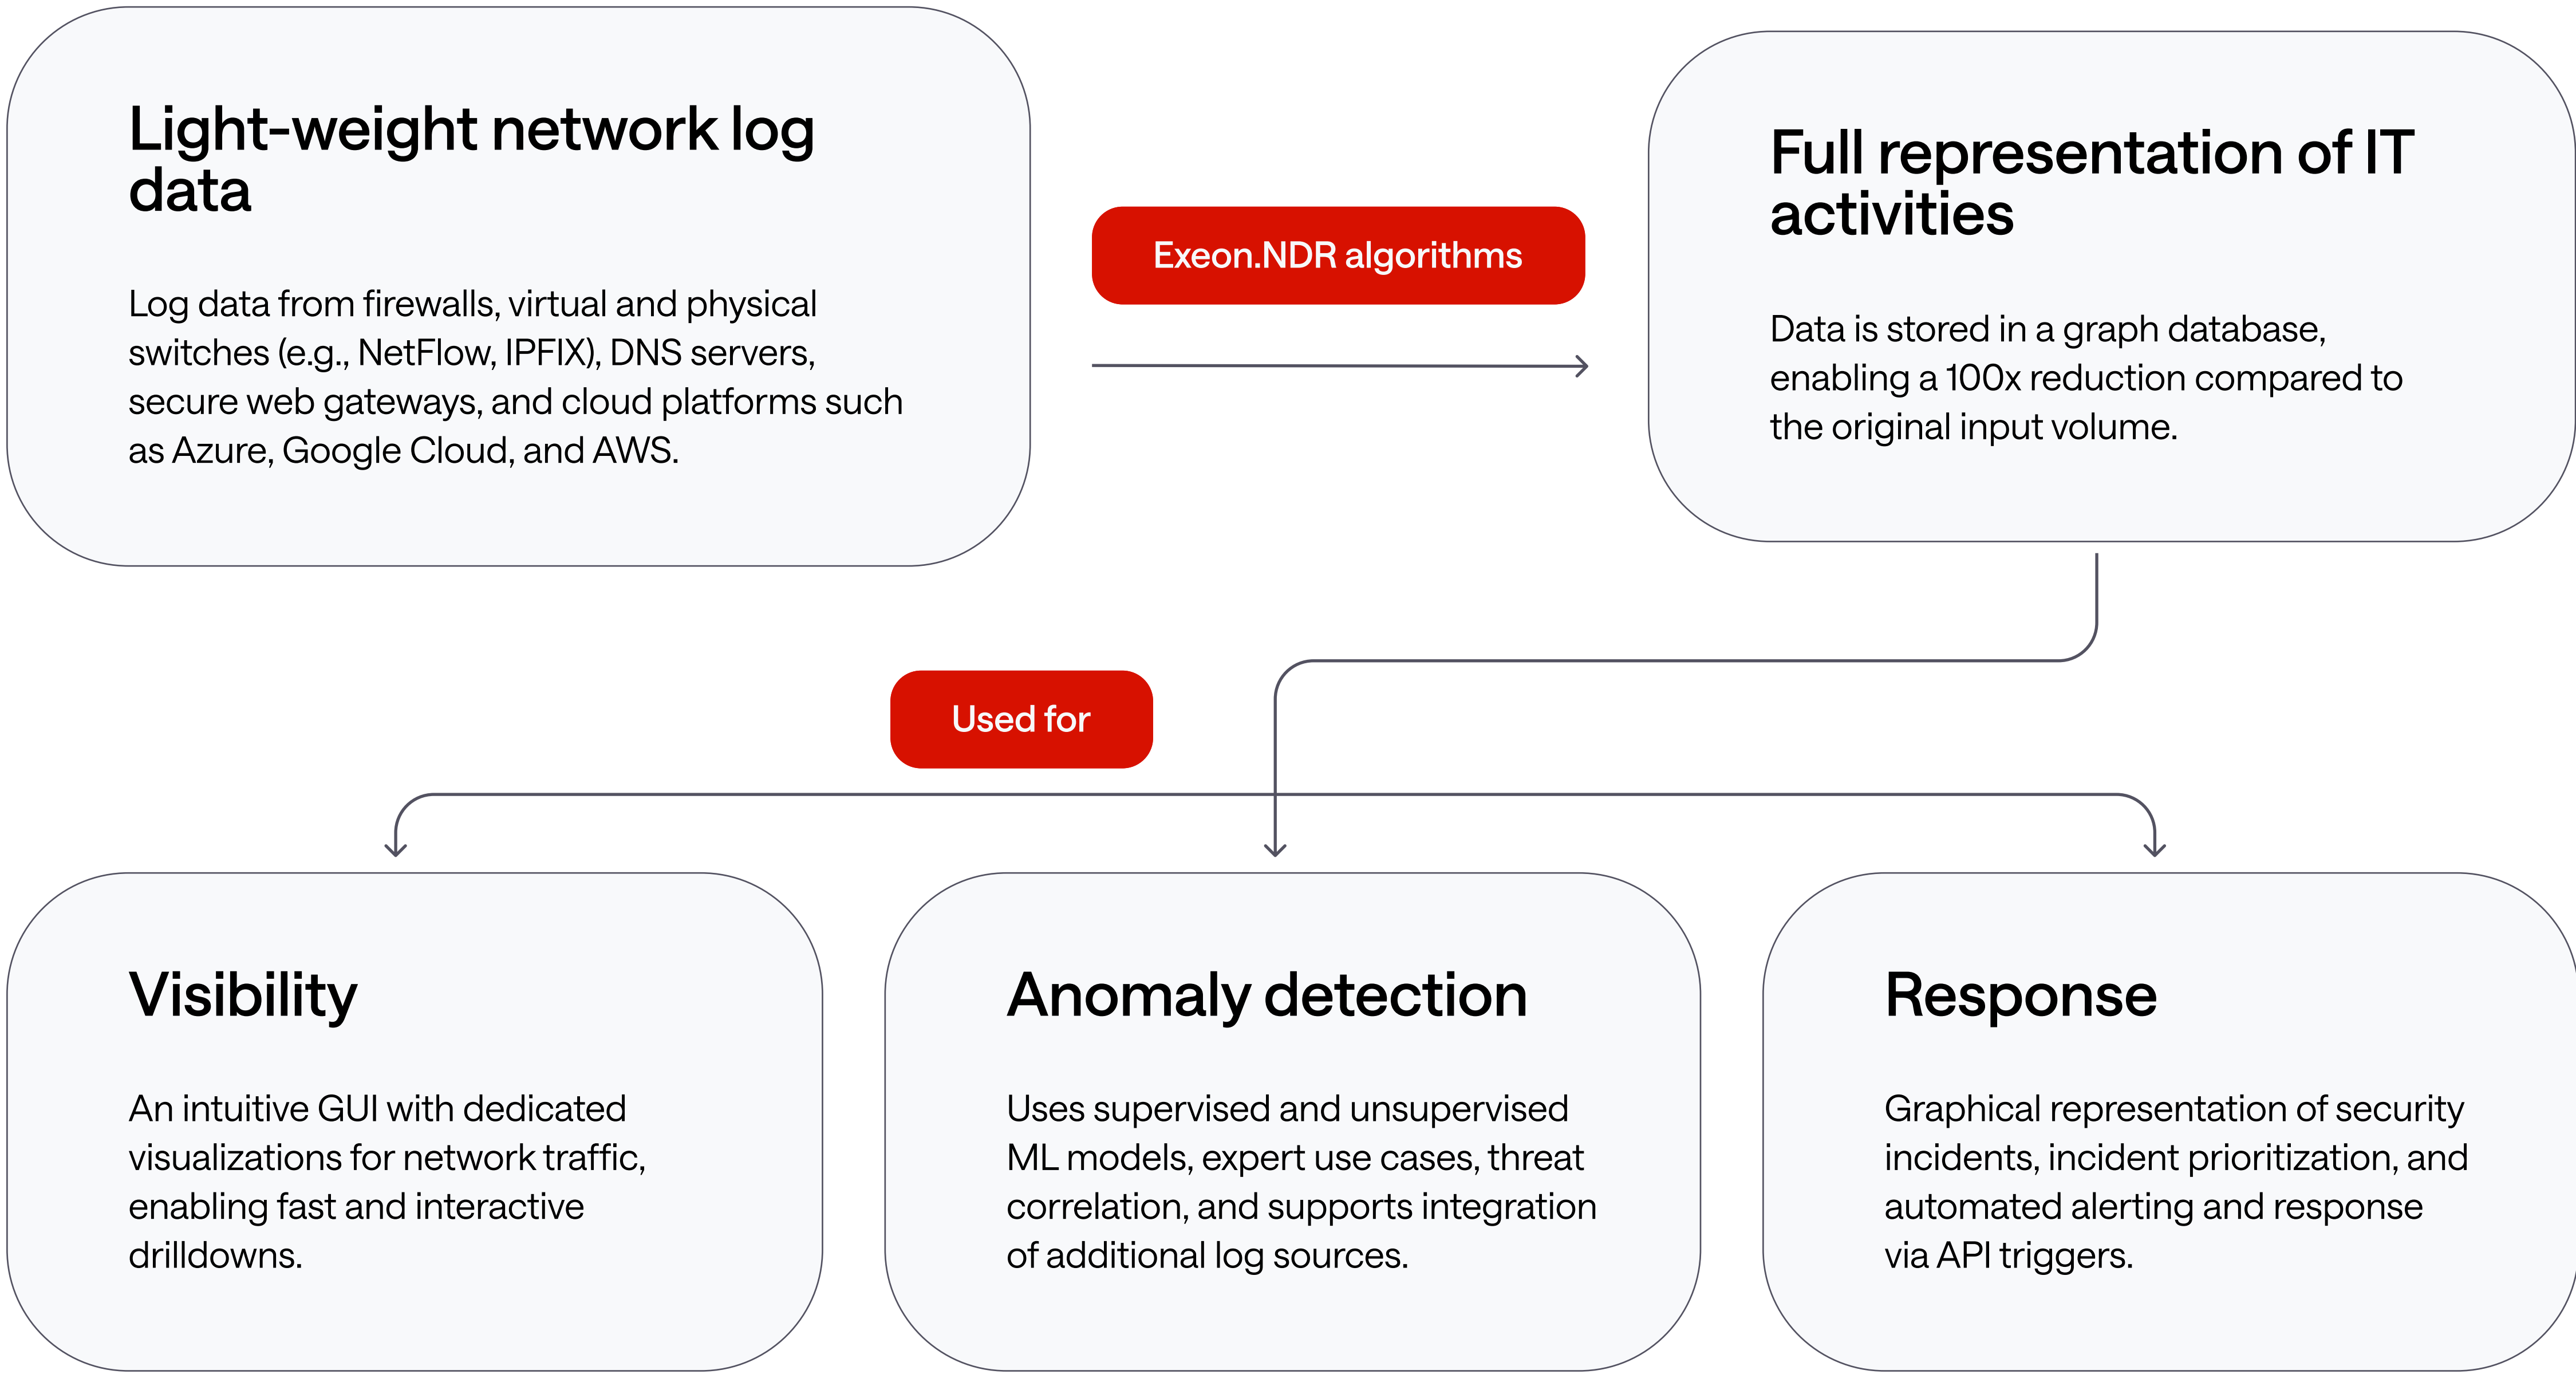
Light-weight network log data

Log data from firewalls, virtual and physical switches (e.g., NetFlow, IPFIX), DNS servers, secure web gateways, and cloud platforms such as Azure, Google Cloud, and AWS.

Exeon.NDR algorithms

Full representation of IT activities

Data is stored in a graph database, enabling a 100x reduction compared to the original input volume.

Used for

Visibility

An intuitive GUI with dedicated visualizations for network traffic, enabling fast and interactive drilldowns.

Anomaly detection

Uses supervised and unsupervised ML models, expert use cases, threat correlation, and supports integration of additional log sources.

Response

Graphical representation of security incidents, incident prioritization, and automated alerting and response via API triggers.